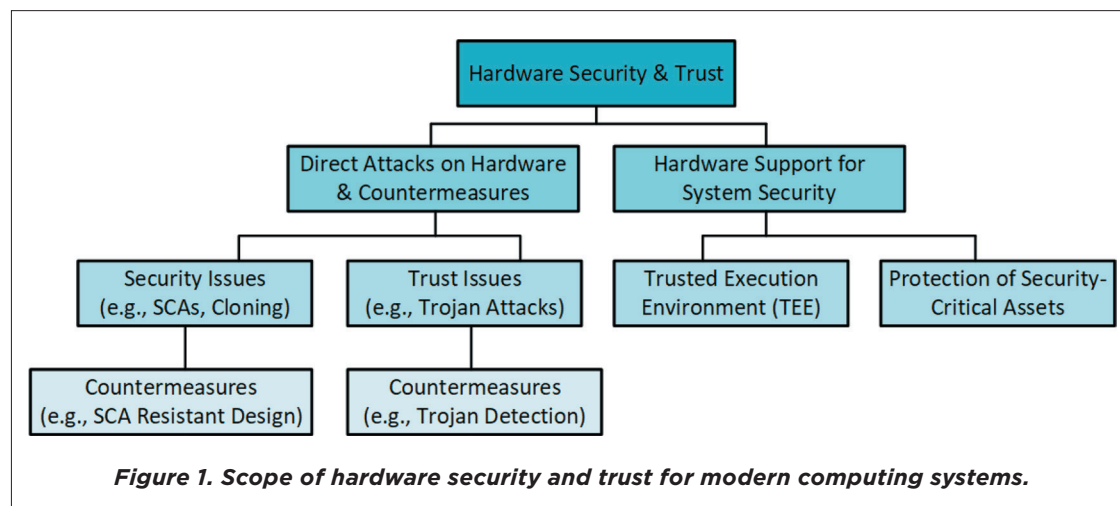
Hardware Security & Trust

Direct Attacks on Hardware & Countermeasures

Hardware Support for System Security

Security Issues (e.g., SCAs, Cloning)

Trust Issues (e.g., Trojan Attacks)

Trusted Execution Environment (TEE)

Protection of Security-Critical Assets

Countermeasures (e.g., SCA Resistant Design)

Countermeasures (e.g., Trojan Detection)

Figure 1. Scope of hardware security and trust for modern computing systems.